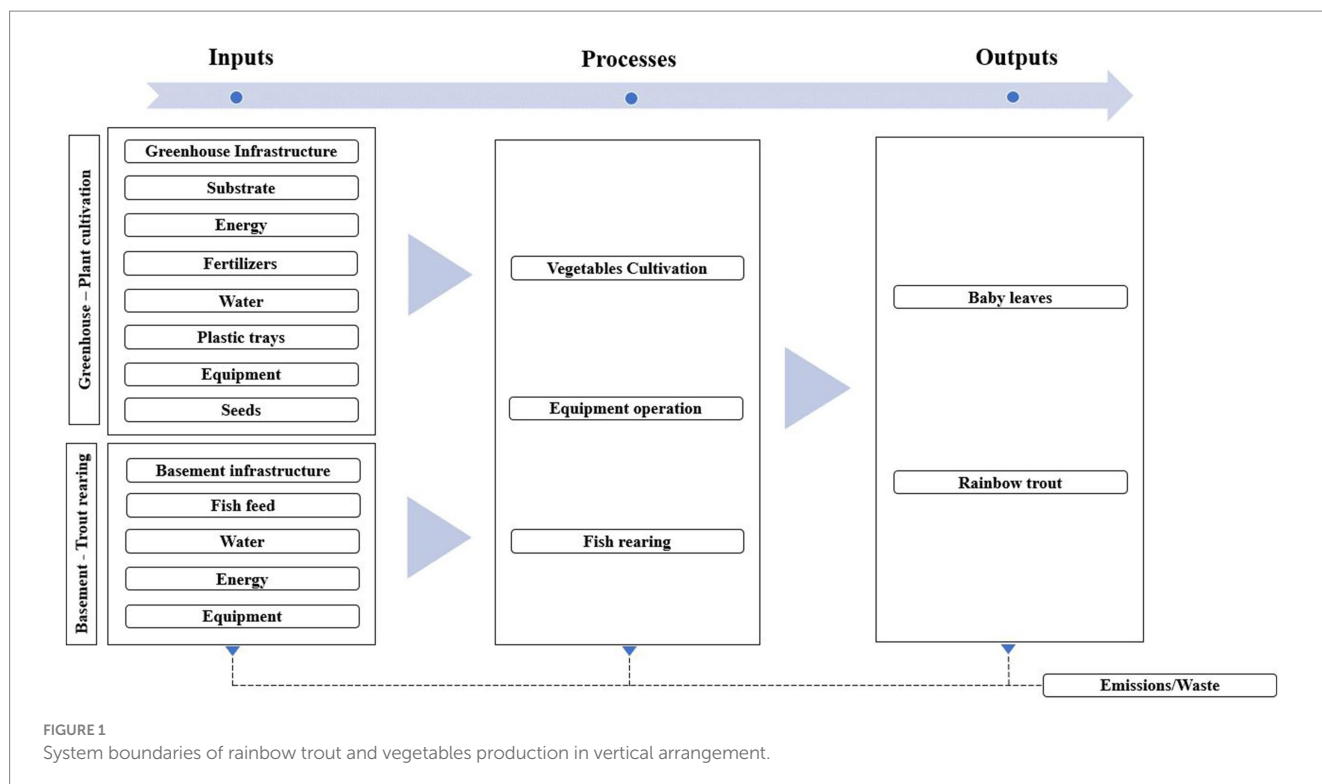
Inputs

Processes

Outputs

Greenhouse – Plant cultivation

Greenhouse Infrastructure

Substrate

Energy

Fertilizers

Water

Plastic trays

Equipment

Seeds

Basement - Trout rearing

Basement infrastructure

Fish feed

Water

Energy

Equipment

Vegetables Cultivation

Equipment operation

Fish rearing

Baby leaves

Rainbow trout

Emissions/Waste

FIGURE 1
System boundaries of rainbow trout and vegetables production in vertical arrangement.